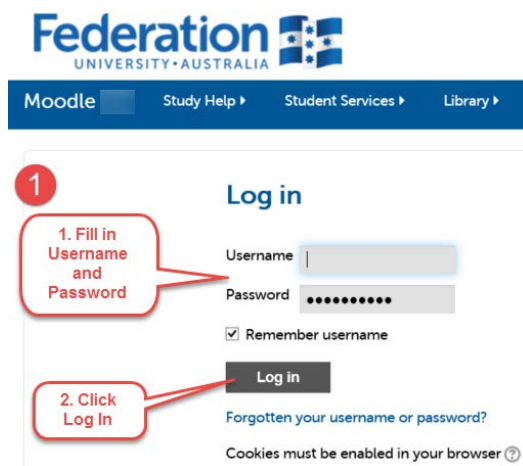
Federation
UNIVERSITY•AUSTRALIA

Moodle Study Help ▸ Student Services ▸ Library ▸

1

Log in

1. Fill in Username and Password

Username

Password ••••••••••

☑ Remember username

2. Click Log In

Log in

Forgotten your username or password?

Cookies must be enabled in your browser ?